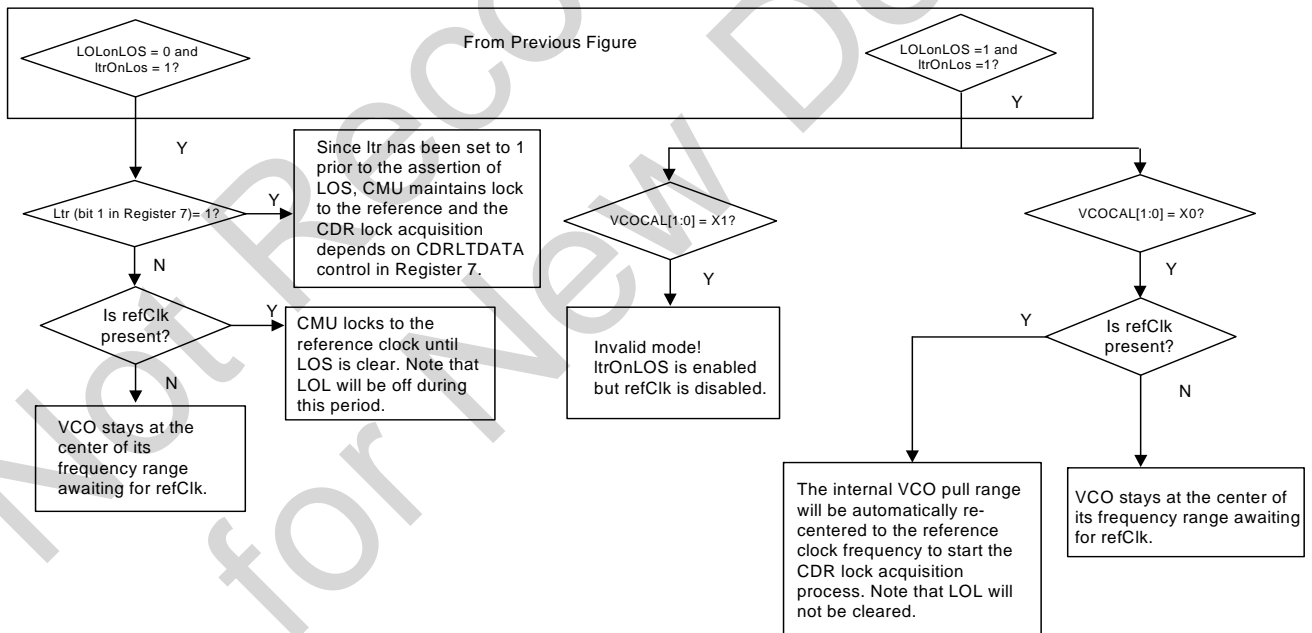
LOLonLOS = 0 and ltrOnLos = 1?

From Previous Figure

LOLonLOS =1 and ltrOnLos =1?

Y

Y

Since ltr has been set to 1 prior to the assertion of LOS, CMU maintains lock to the reference and the CDR lock acquisition depends on CDRLTDATA control in Register 7.

Ltr (bit 1 in Register 7)= 1?

Y

VCOCAL[1:0] = X1?

VCOCAL[1:0] = X0?

N

Y

Y

Is refClk present?

Y

CMU locks to the reference clock until LOS is clear. Note that LOL will be off during this period.

Invalid mode! ltrOnLOS is enabled but refClk is disabled.

Y

Is refClk present?

N

N

VCO stays at the center of its frequency range awaiting for refClk.

The internal VCO pull range will be automatically recentered to the reference clock frequency to start the CDR lock acquisition process. Note that LOL will not be cleared.

VCO stays at the center of its frequency range awaiting for refClk.

Not Recommended for New Designs